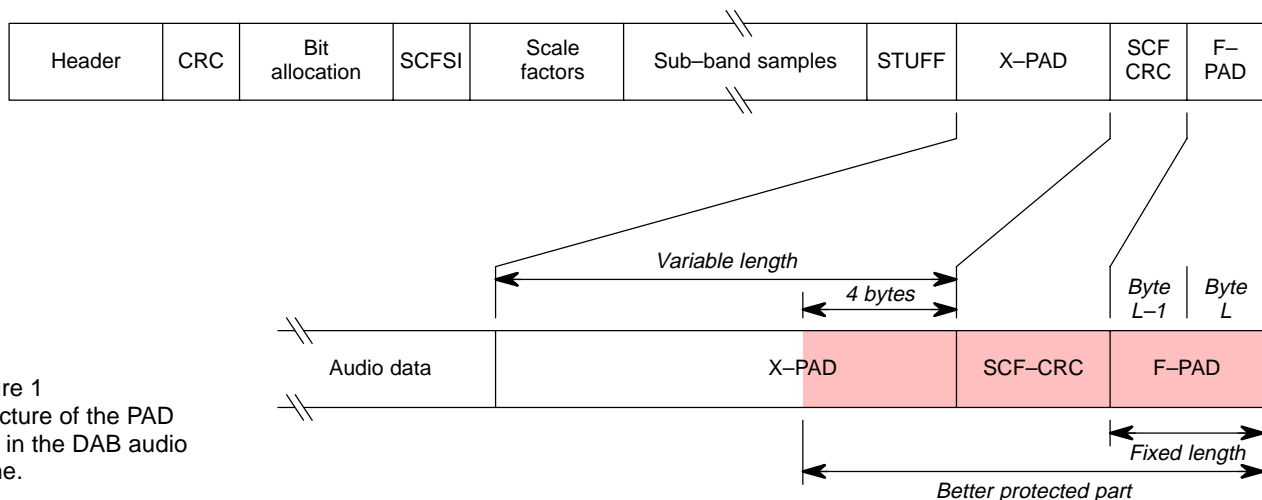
| Header | CRC | Bit allocation | SCFSI | Scale factors | Sub–band samples | STUFF | X–PAD | SCF CRC | F–PAD |
|---|---|---|---|---|---|---|---|---|---|

Variable length

4 bytes

Byte L–1

Byte L

Audio data

X–PAD

SCF–CRC

F–PAD

Fixed length

Better protected part

re 1
cture of the PAD
in the DAB audio
ne.